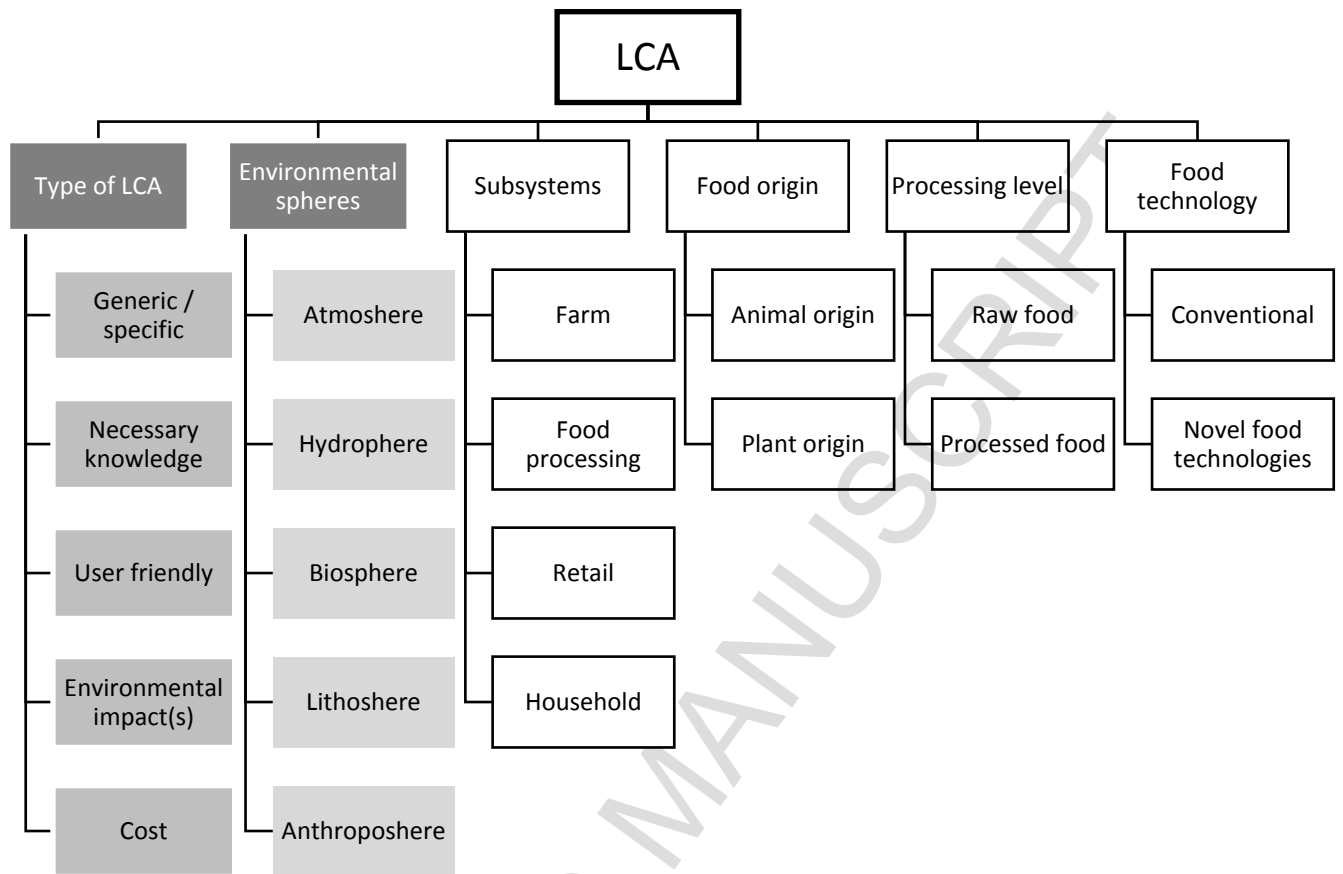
LCA

Type of LCA
Generic / specific
Necessary knowledge
User friendly
Environmental impact(s)
Cost

Environmental spheres
Atmoshere
Hydrophere
Biosphere
Lithoshere
Anthroposhere

Subsystems
Farm
Food processing
Retail
Household

Food origin
Animal origin
Plant origin

Processing level
Raw food
Processed food

Food technology
Conventional
Novel food technologies

MANUSCRIPT